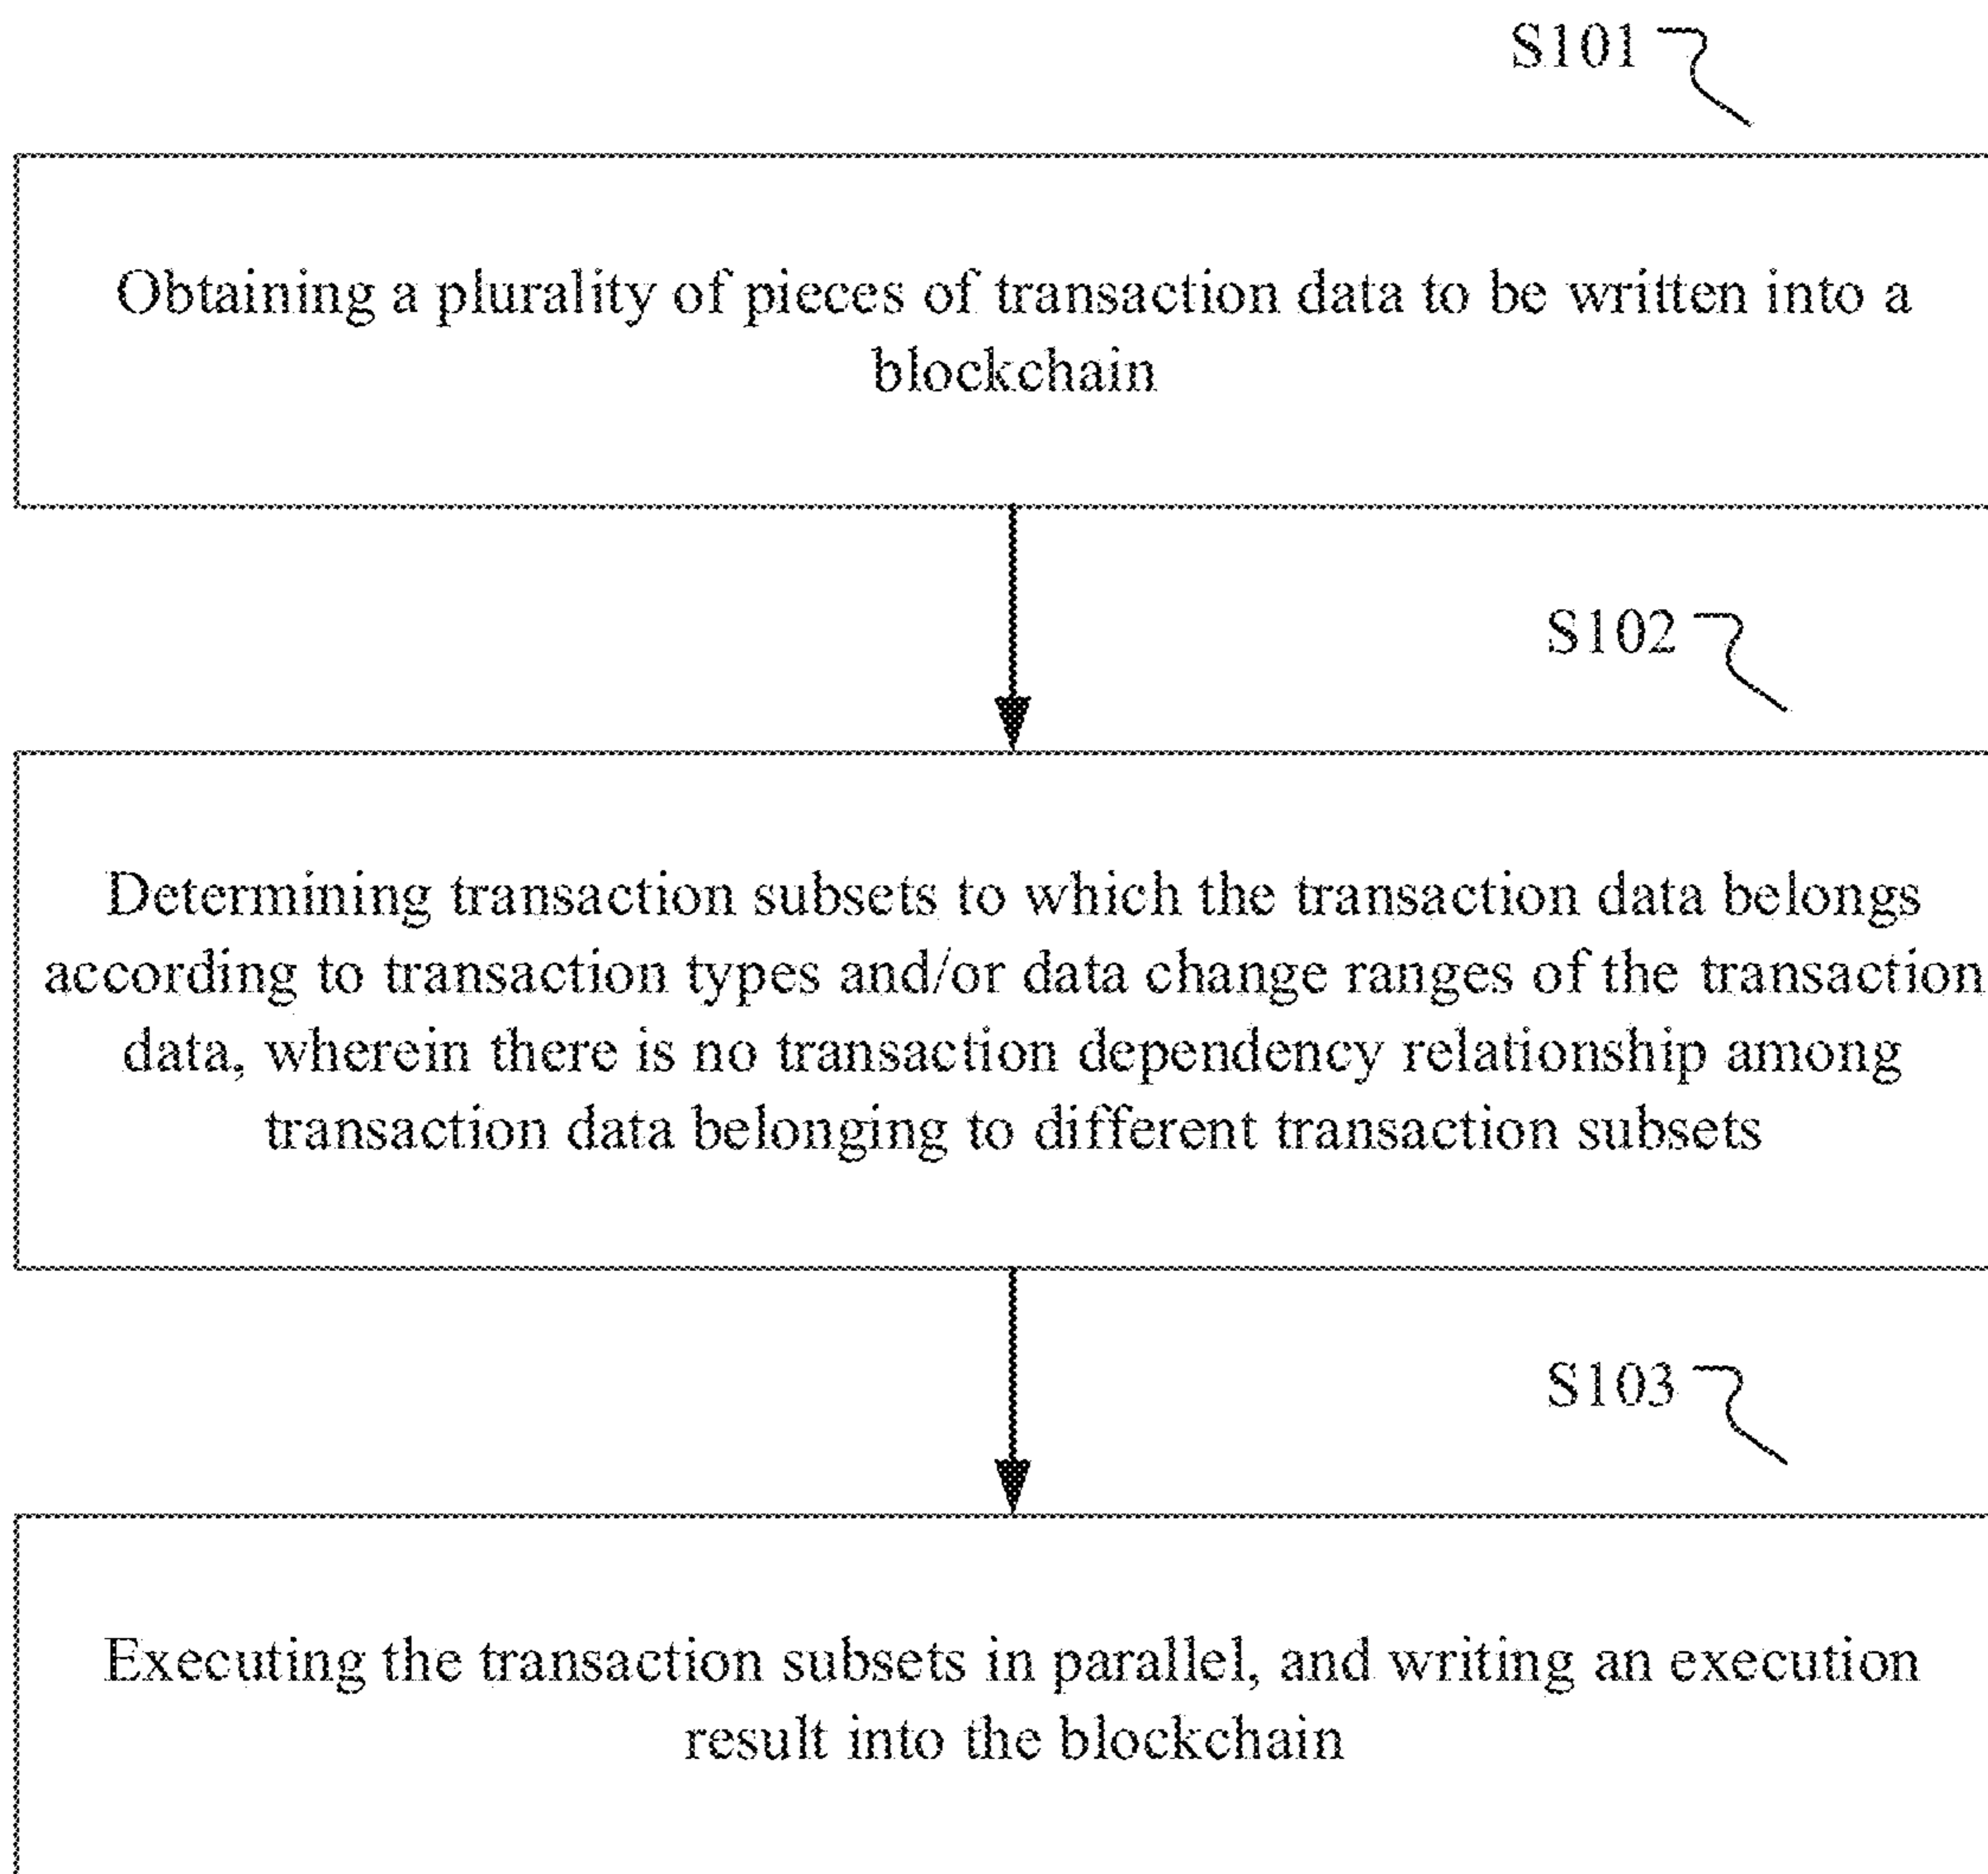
S101

Obtaining a plurality of pieces of transaction data to be written into a blockchain

S102

Determining transaction subsets to which the transaction data belongs according to transaction types and/or data change ranges of the transaction data, wherein there is no transaction dependency relationship among transaction data belonging to different transaction subsets

S103

Executing the transaction subsets in parallel, and writing an execution result into the blockchain